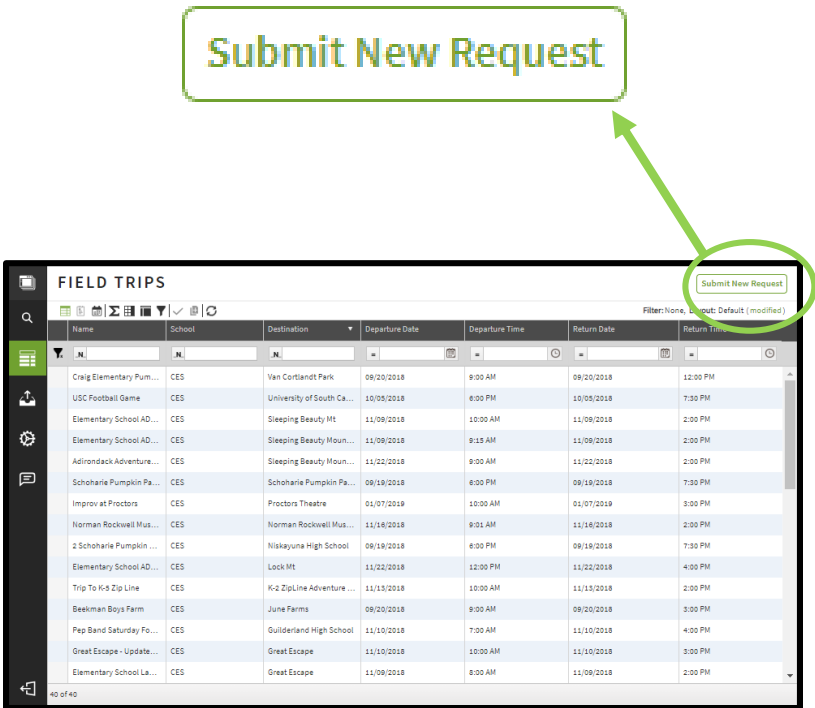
Submit New Request

FIELD TRIPS

Submit New Request

Filter: None, Layout: Default (modified)

| Name | School | Destination | Departure Date | Departure Time | Return Date | Return Time |
|---|---|---|---|---|---|---|
| Craig Elementary Pum... | CES | Van Cortlandt Park | 09/20/2018 | 9:00 AM | 09/20/2018 | 12:00 PM |
| USC Football Game | CES | University of South Ca... | 10/05/2018 | 6:00 PM | 10/05/2018 | 7:30 PM |
| Elementary School AD... | CES | Sleeping Beauty Mt | 11/09/2018 | 10:00 AM | 11/09/2018 | 2:00 PM |
| Elementary School AD... | CES | Sleeping Beauty Moun... | 11/09/2018 | 9:15 AM | 11/09/2018 | 2:00 PM |
| Adirondack Adventure... | CES | Sleeping Beauty Moun... | 11/22/2018 | 9:00 AM | 11/22/2018 | 2:00 PM |
| Schoharie Pumpkin Pa... | CES | Schoharie Pumpkin Pa... | 09/19/2018 | 6:00 PM | 09/19/2018 | 7:30 PM |
| Improv at Proctors | CES | Proctors Theatre | 01/07/2019 | 10:00 AM | 01/07/2019 | 3:00 PM |
| Norman Rockwell Mus... | CES | Norman Rockwell Mus... | 11/16/2018 | 9:01 AM | 11/16/2018 | 2:00 PM |
| 2 Schoharie Pumpkin ... | CES | Niskayuna High School | 09/19/2018 | 6:00 PM | 09/19/2018 | 7:30 PM |
| Elementary School AD... | CES | Lock Mt | 11/22/2018 | 12:00 PM | 11/22/2018 | 4:00 PM |
| Trip To K-5 Zip Line | CES | K-2 ZipLine Adventure ... | 11/13/2018 | 10:00 AM | 11/13/2018 | 2:00 PM |
| Beekman Boys Farm | CES | June Farms | 09/20/2018 | 9:00 AM | 09/20/2018 | 3:00 PM |
| Pep Band Saturday Fo... | CES | Guilderland High School | 11/10/2018 | 7:00 AM | 11/10/2018 | 4:00 PM |
| Great Escape - Update... | CES | Great Escape | 11/10/2018 | 10:00 AM | 11/10/2018 | 3:00 PM |
| Elementary School La... | CES | Great Escape | 11/09/2018 | 8:00 AM | 11/09/2018 | 2:00 PM |

40 of 40